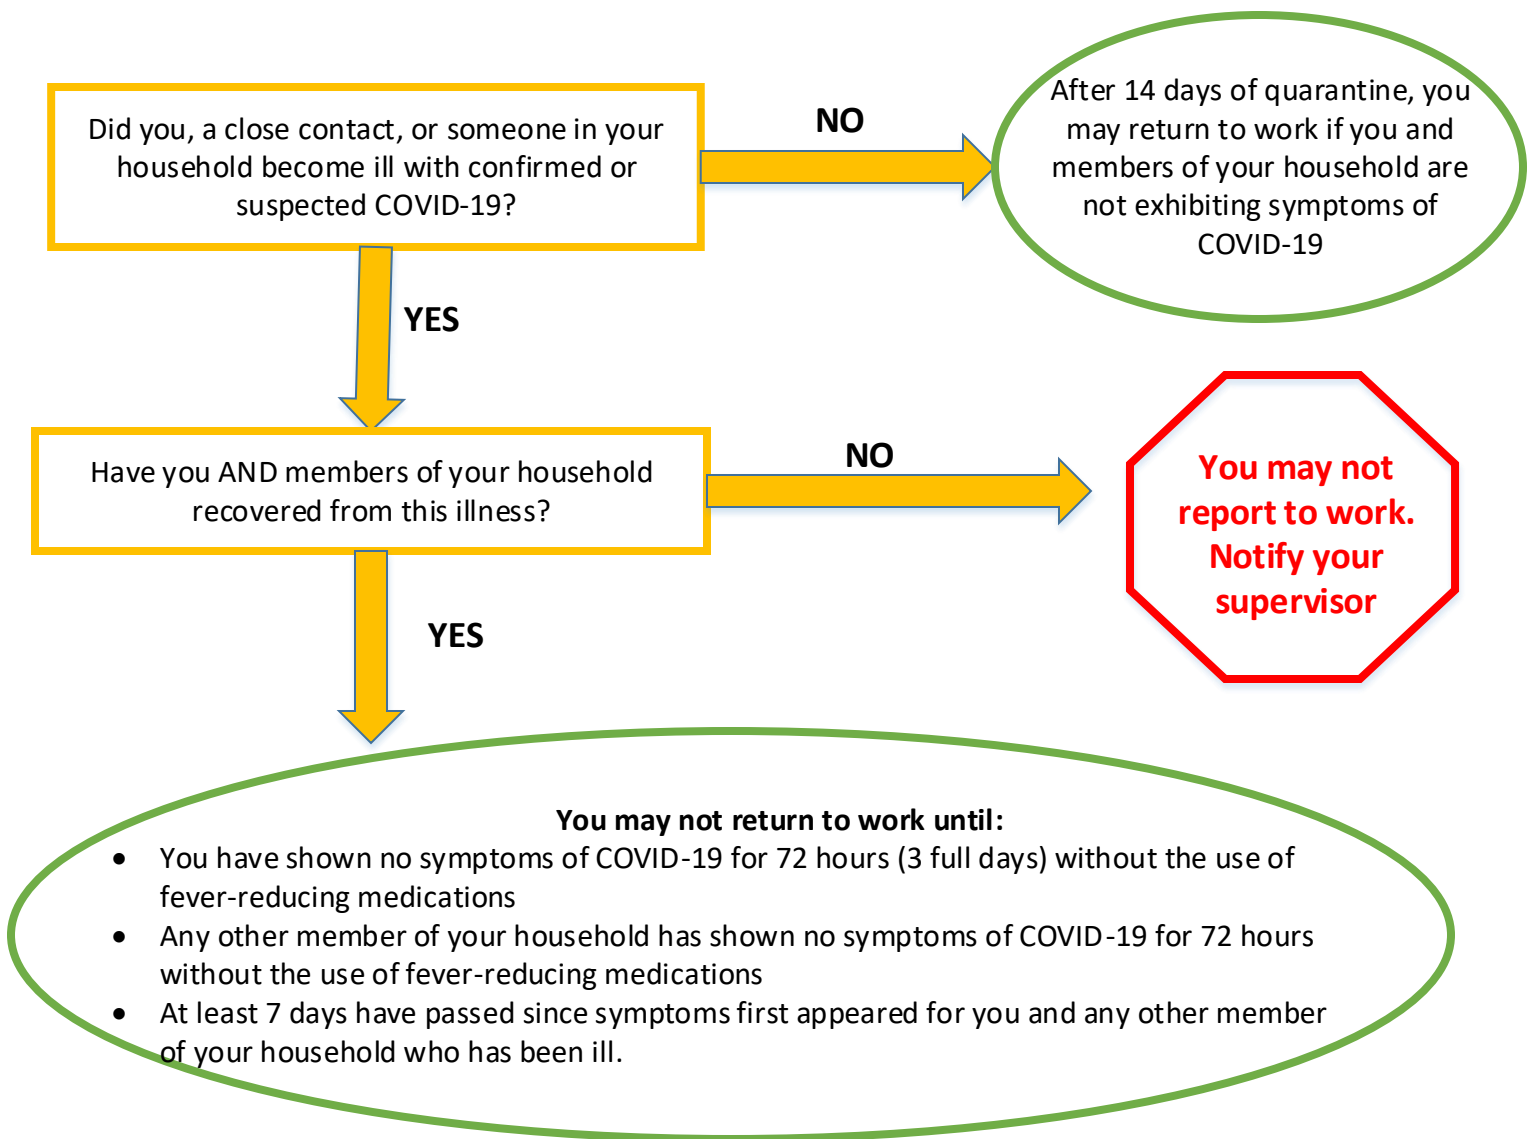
Did you, a close contact, or someone in your household become ill with confirmed or suspected COVID-19?

NO

After 14 days of quarantine, you may return to work if you and members of your household are not exhibiting symptoms of COVID-19

YES

Have you AND members of your household recovered from this illness?

NO

You may not report to work. Notify your supervisor

YES

**You may not return to work until:**

- You have shown no symptoms of COVID-19 for 72 hours (3 full days) without the use of fever-reducing medications
- Any other member of your household has shown no symptoms of COVID-19 for 72 hours without the use of fever-reducing medications
- At least 7 days have passed since symptoms first appeared for you and any other member of your household who has been ill.